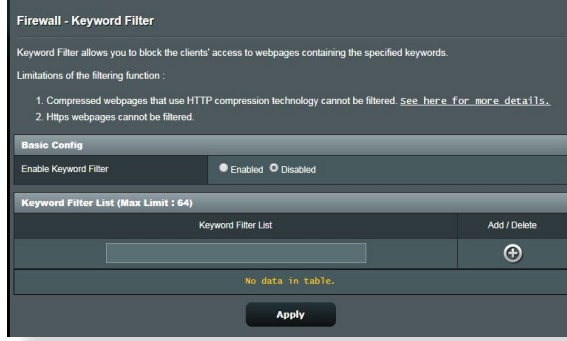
Firewall - Keyword Filter

Keyword Filter allows you to block the clients' access to webpages containing the specified keywords.

Limitations of the filtering function :

1. Compressed webpages that use HTTP compression technology cannot be filtered. See here for more details.
2. Https webpages cannot be filtered.

Basic Config

| Enable Keyword Filter | Enabled Disabled |
|---|---|

Keyword Filter List (Max Limit : 64)

| Keyword Filter List | Add / Delete |
|---|---|
| | ⊕ |
| No data in table. | |

Apply